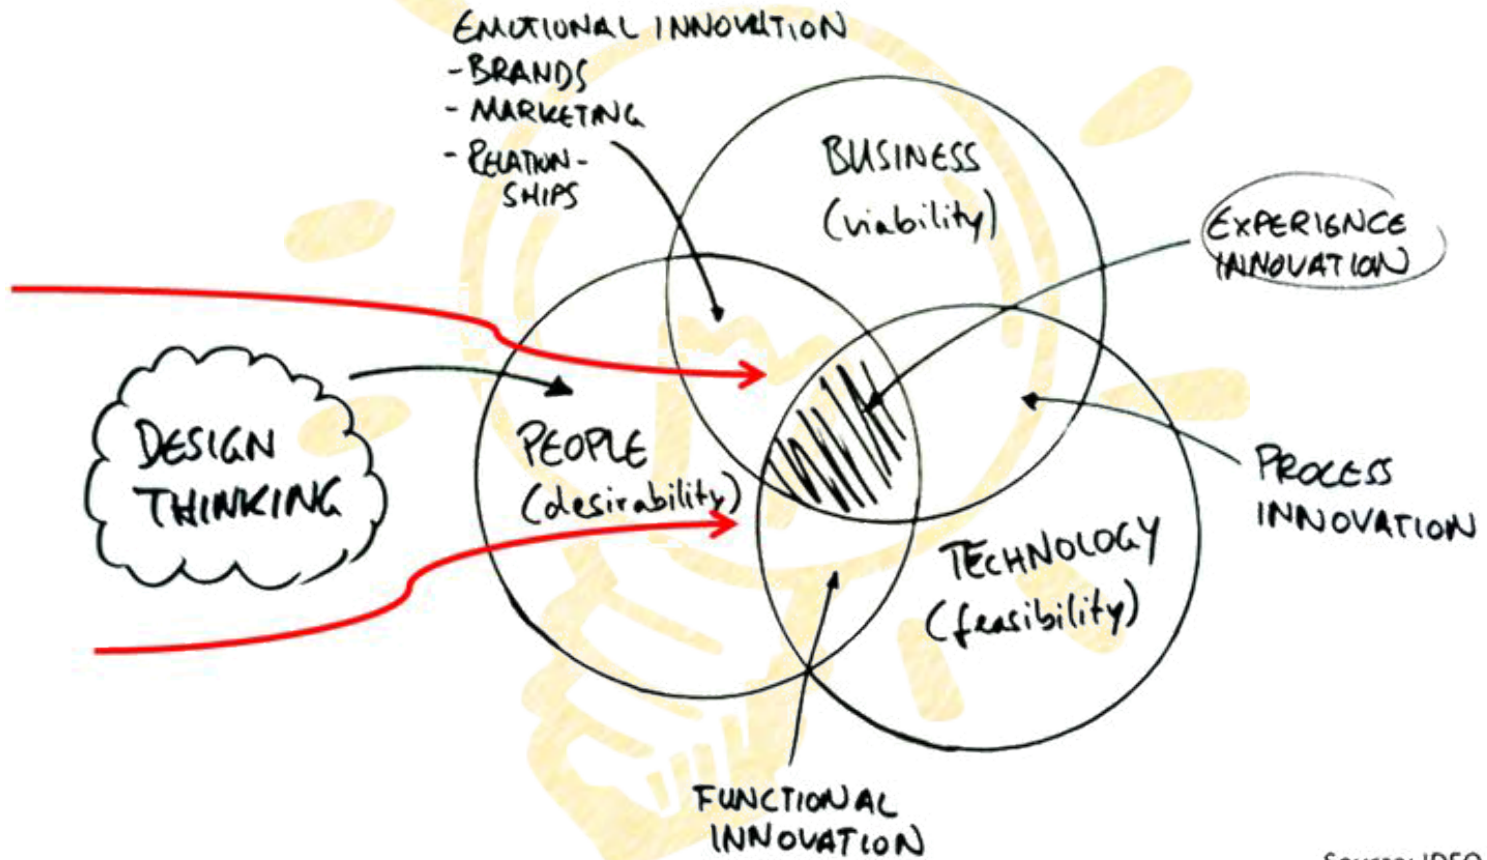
EMOTIONAL INNOVATION
- BRANDS
- MARKETING
- RELATION-SHIPS

BUSINESS
(viability)

EXPERIENCE INNOVATION

DESIGN THINKING

PEOPLE
(desirability)

PROCESS INNOVATION

TECHNOLOGY
(feasibility)

FUNCTIONAL INNOVATION

Source: IDEO